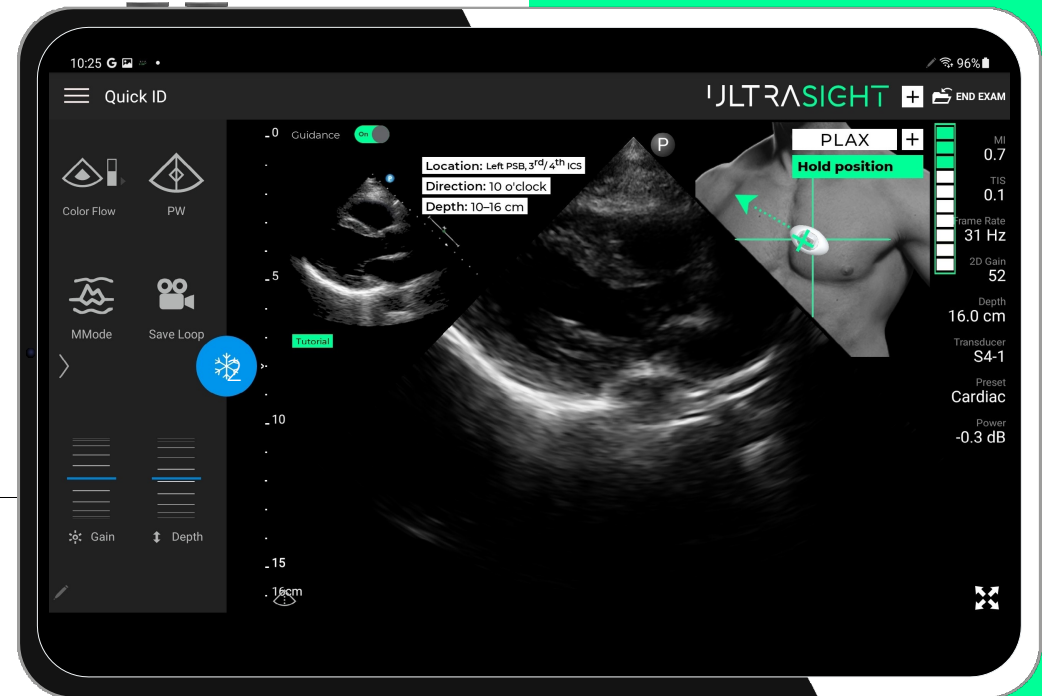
10:25 G

96%

Quick ID

ULTRASIGHT

END EXAM

Color Flow

PW

MMode

Save Loop

Gain

Depth

0

5

10

15

16cm

Guidance On

Location: Left PSB, $3^{rd}/4^{th}$ ICS

Direction: 10 o'clock

Depth: 10–16 cm

Tutorial

P

PLAX

Hold position

MI
0.7

TIS
0.1

Frame Rate
31 Hz

2D Gain
52

Depth
16.0 cm

Transducer
S4-1

Preset
Cardiac

Power
-0.3 dB